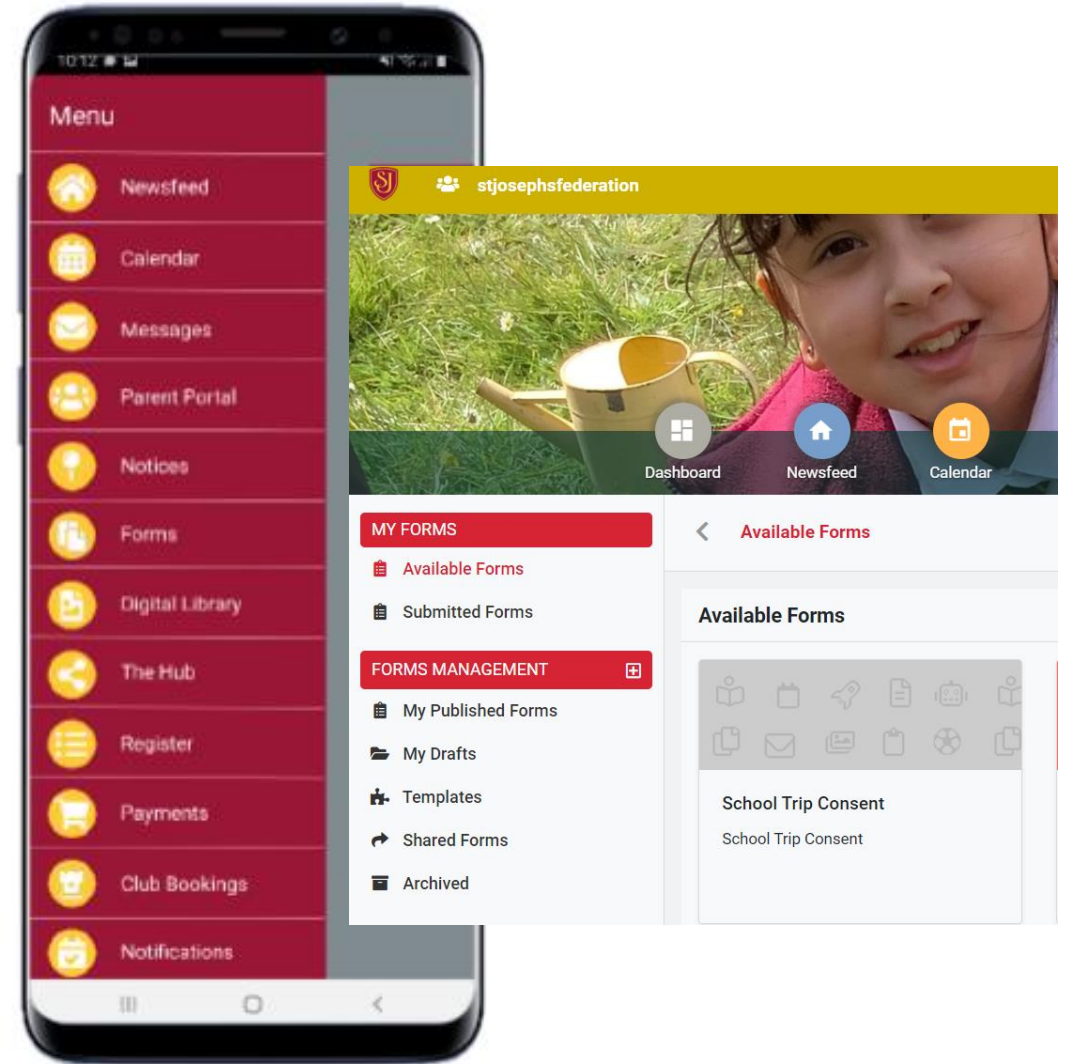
10:12

Menu

Newsfeed

Calendar

Messages

Parent Portal

Notices

Forms

Digital Library

The Hub

Register

Payments

Club Bookings

Notifications

SJ

stjosephsfederation

Dashboard

Newsfeed

Calendar

MY FORMS

Available Forms

Submitted Forms

FORMS MANAGEMENT

My Published Forms

My Drafts

Templates

Shared Forms

Archived

Available Forms

Available Forms

School Trip Consent

School Trip Consent